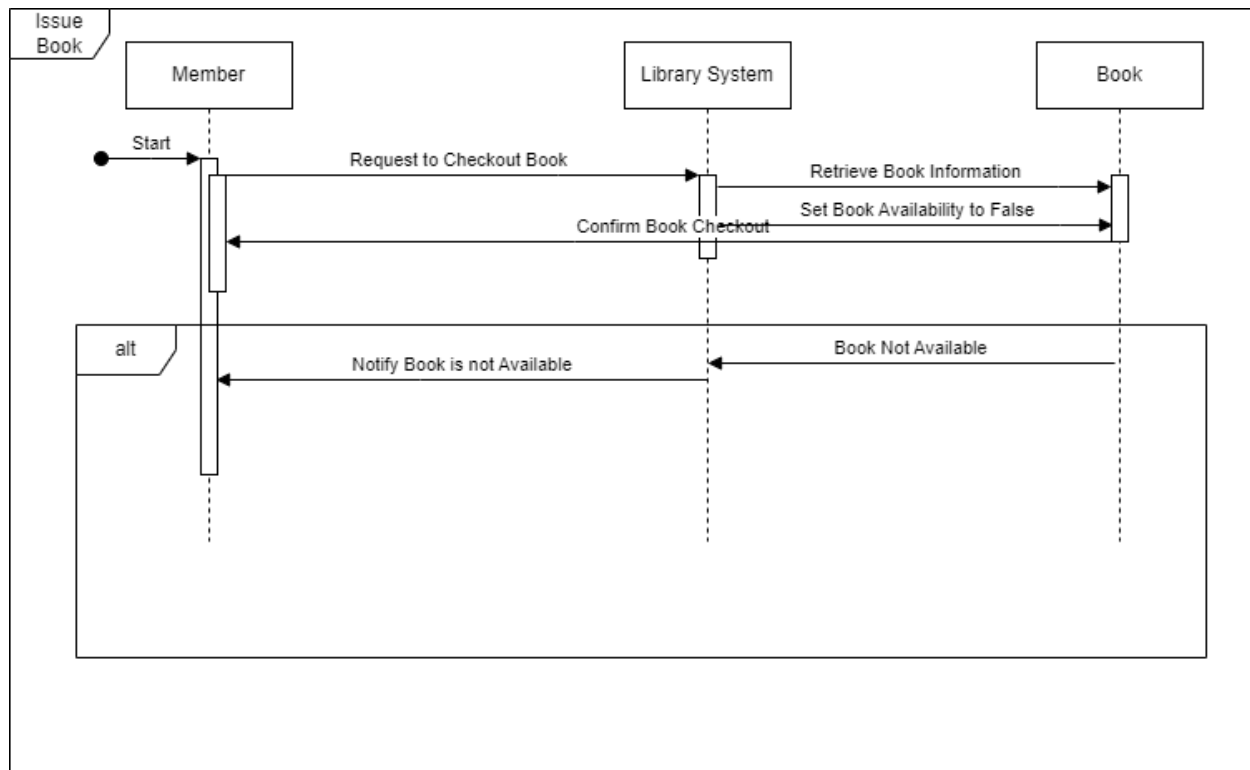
Issue Book

Member

Library System

Book

Start

Request to Checkout Book

Retrieve Book Information

Set Book Availability to False

Confirm Book Checkout

alt

Book Not Available

Notify Book is not Available